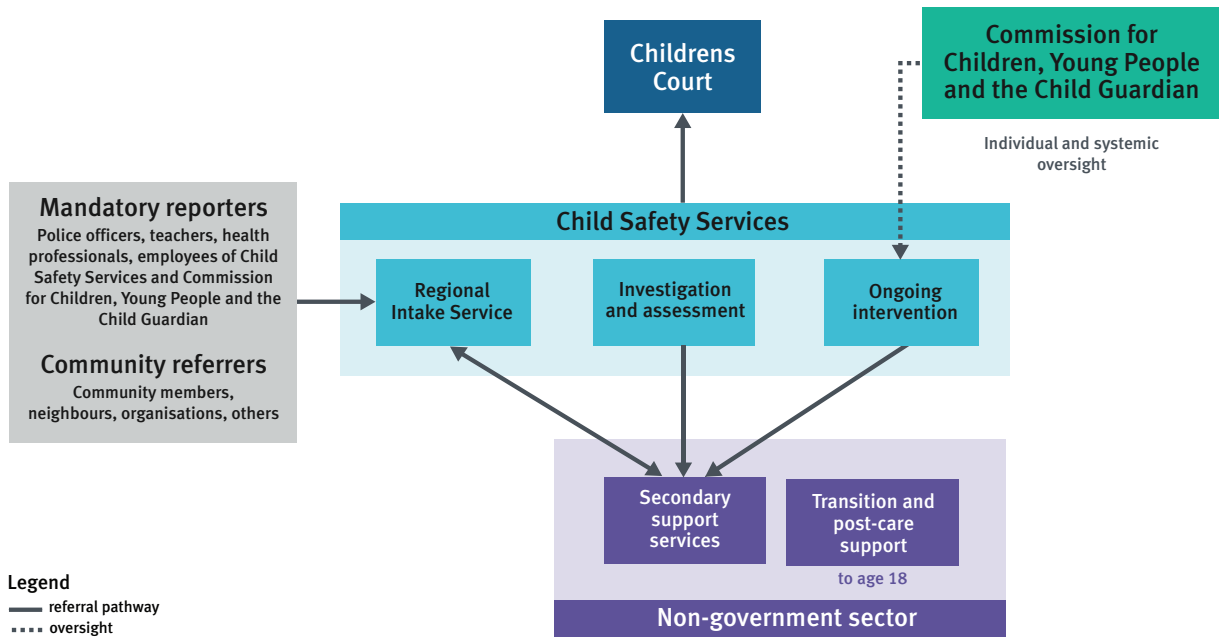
Childrens Court

Commission for Children, Young People and the Child Guardian

Individual and systemic oversight

Mandatory reporters

Police officers, teachers, health professionals, employees of Child Safety Services and Commission for Children, Young People and the Child Guardian

Community referrers

Community members, neighbours, organisations, others

Child Safety Services

Regional Intake Service

Investigation and assessment

Ongoing intervention

Secondary support services

Transition and post-care support

to age 18

Non-government sector

Legend
referral pathway
oversight